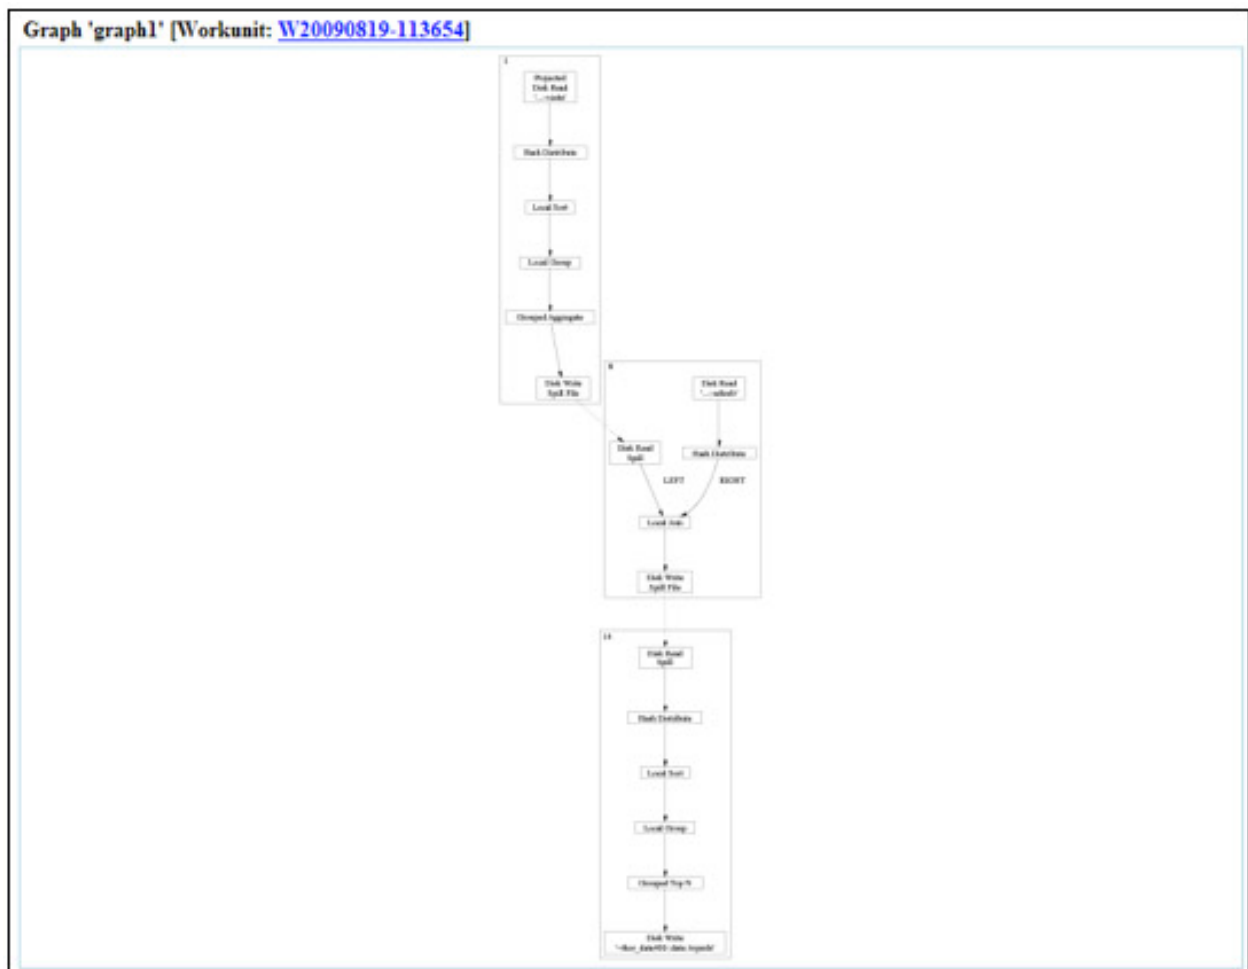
Graph 'graph1' [Workunit: W20090819-113654]

1

Projected Disk Read '...::visits'

Hash Distribute

Local Sort

Local Group

Grouped Aggregate

Disk Write Spill File

8

Disk Read '...::urlinfo'

Disk Read Spill

Hash Distribute

LEFT

RIGHT

Local Join

Disk Write Spill File

14

Disk Read Spill

Hash Distribute

Local Sort

Local Group

Grouped Top N

Disk Write '~thor_data400::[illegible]'